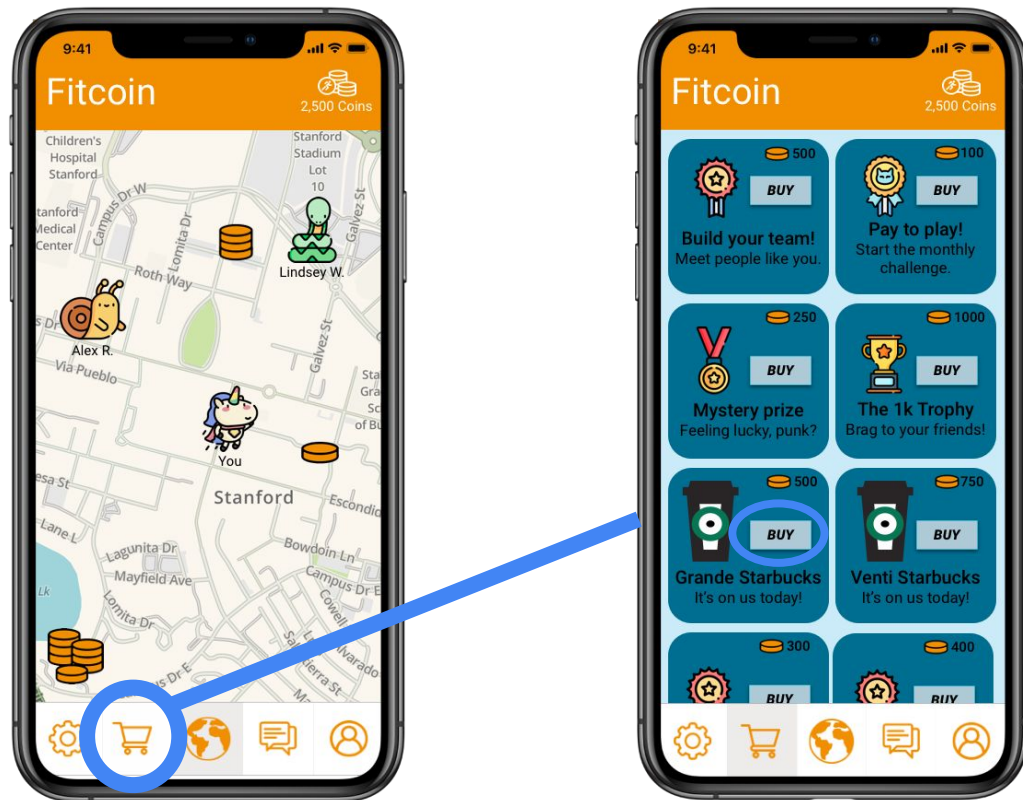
9:41

Fitcoin

2,500 Coins

Children's Hospital Stanford

Stanford Stadium Lot 10

Campus Dr W

tanford Medical Center

Lomita Dr

Galvez St

Lindsey W.

Roth Way

Alex R.

s Dr

Via Pueblo

Galvez St

Sta Gra Sc of Bu

You

esa St

Stanford

Escondi

Lane L

Lagunita Dr

Bowdoin Ln

Mayfield Ave

Campus Dr

Lk

Lomita Dr

Cowell

Alvarado

9:41

Fitcoin

2,500 Coins

500

BUY

Build your team!

Meet people like you.

100

BUY

Pay to play!

Start the monthly challenge.

250

BUY

Mystery prize

Feeling lucky, punk?

1000

BUY

The 1k Trophy

Brag to your friends!

500

BUY

Grande Starbucks

It's on us today!

750

BUY

Venti Starbucks

It's on us today!

300

BUY

400

BUY